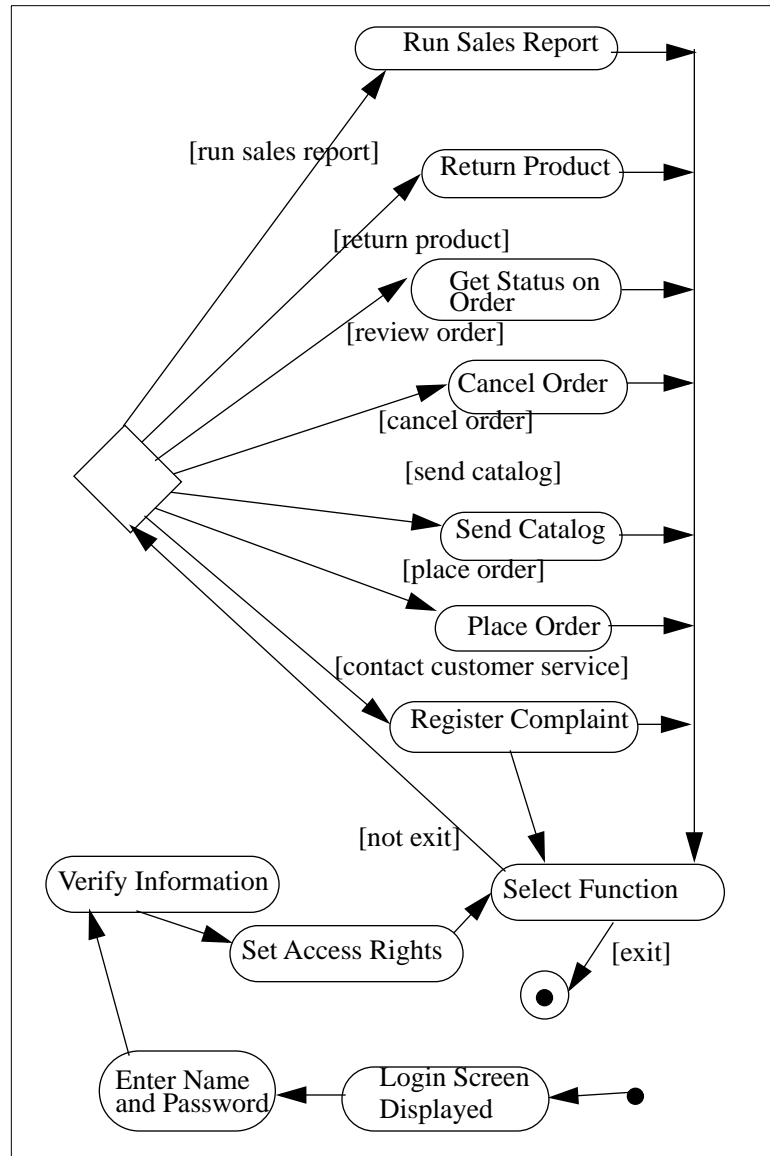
Run Sales Report

[run sales report]

Return Product

[return product]

Get Status on Order

[review order]

Cancel Order

[cancel order]

[send catalog]

Send Catalog

[place order]

Place Order

[contact customer service]

Register Complaint

[not exit]

Verify Information

Select Function

Set Access Rights

[exit]

Enter Name and Password

Login Screen Displayed